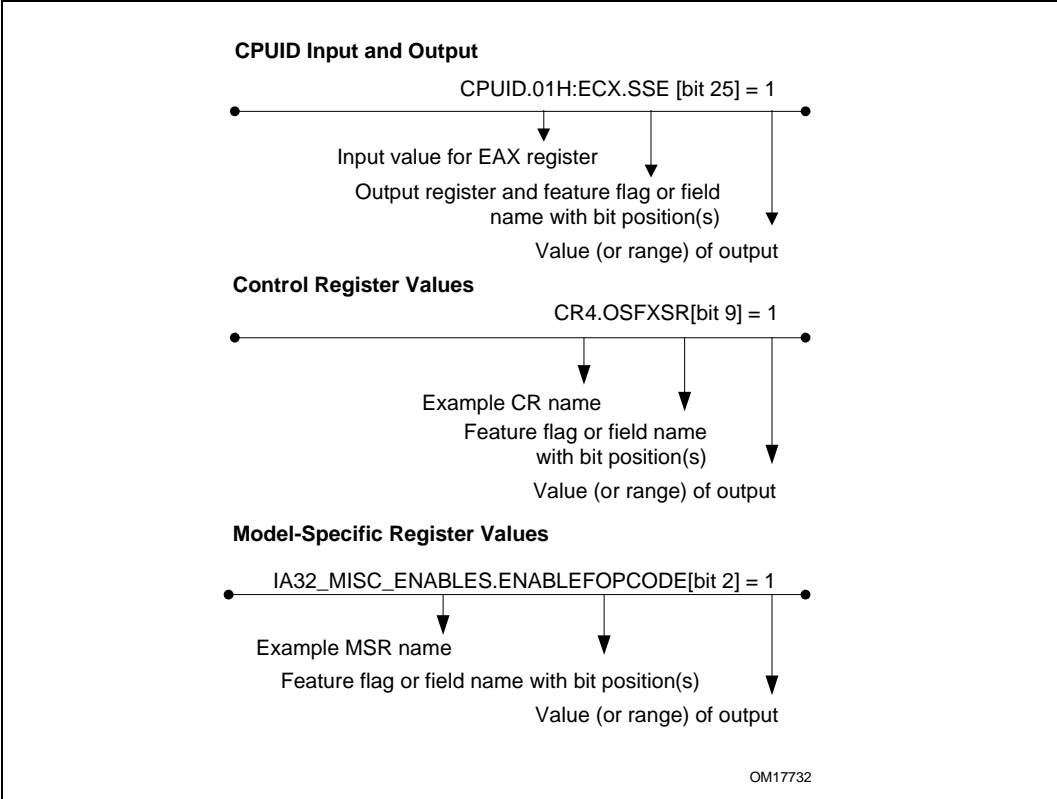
**CPUID Input and Output**

CPUID.01H:ECX.SSE [bit 25] = 1

Input value for EAX register

Output register and feature flag or field name with bit position(s)

Value (or range) of output

**Control Register Values**

CR4.OSFXSR[bit 9] = 1

Example CR name

Feature flag or field name with bit position(s)

Value (or range) of output

**Model-Specific Register Values**

IA32_MISC_ENABLES.ENABLEFOPCODE[bit 2] = 1

Example MSR name

Feature flag or field name with bit position(s)

Value (or range) of output

OM17732